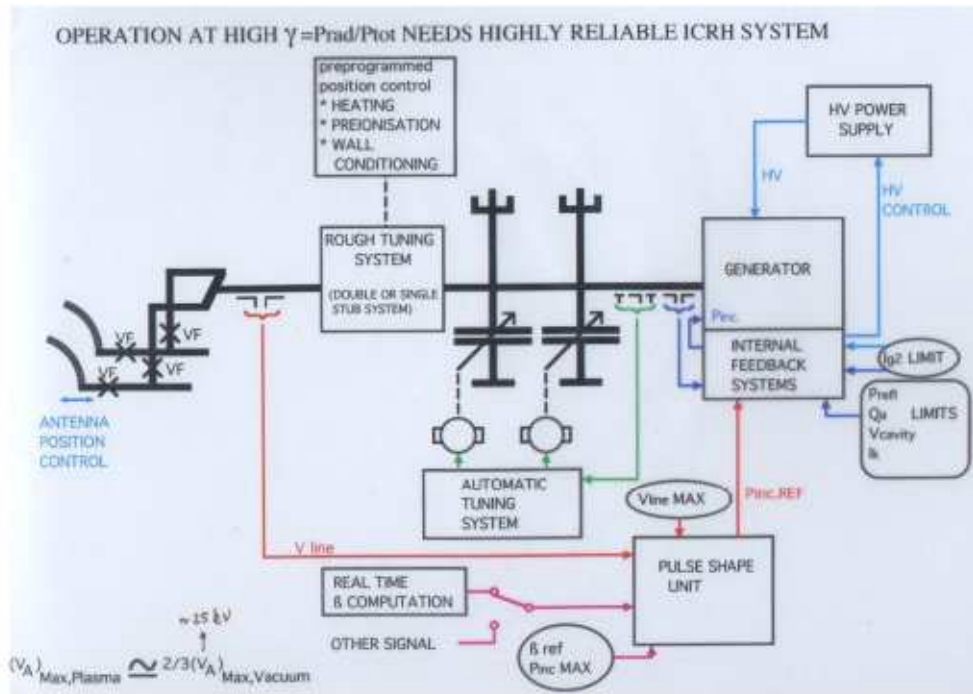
OPERATION AT HIGH $\gamma$=Prad/Ptot NEEDS HIGHLY RELIABLE ICRH SYSTEM

preprogrammed position control
* HEATING
* PREIONISATION
* WALL CONDITIONING

HV POWER SUPPLY

HV

HV CONTROL

ROUGH TUNING SYSTEM
(DOUBLE OR SINGLE STUB SYSTEM)

GENERATOR

Pinc

INTERNAL FEEDBACK SYSTEMS

Ig2 LIMIT

Prefl
Qa LIMITS
Vcavity
Ia

VF
VF
VF
VF

ANTENNA POSITION CONTROL

AUTOMATIC TUNING SYSTEM

Vline MAX

Pinc.REF

V line

PULSE SHAPE UNIT

REAL TIME ß COMPUTATION

OTHER SIGNAL

ß ref
Pinc MAX

$\approx 25\ kV$

$(V_A)_{Max,Plasma} \simeq 2/3(V_A)_{Max,Vacuum}$